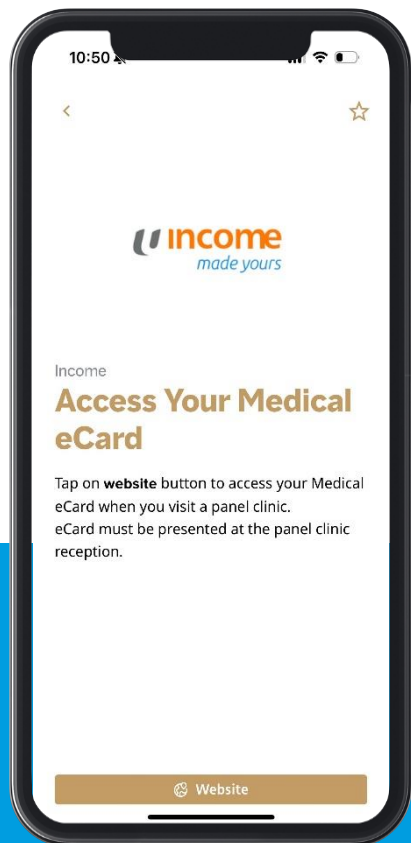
10:50

<

income
made yours

Income
Access Your Medical eCard

Tap on **website** button to access your Medical eCard when you visit a panel clinic.
eCard must be presented at the panel clinic reception.

Website